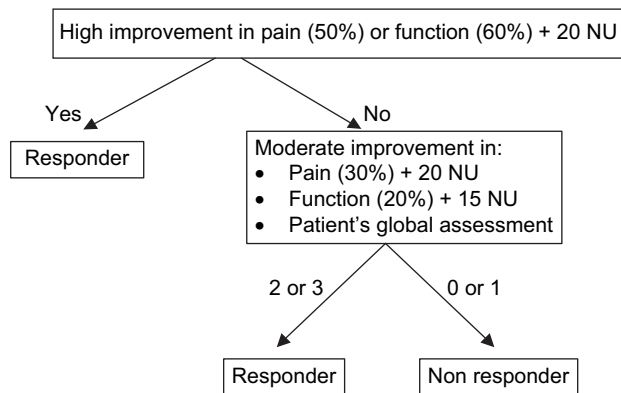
High improvement in pain (50%) or function (60%) + 20 NU

Yes

No

Responder

Moderate improvement in:
• Pain (30%) + 20 NU
• Function (20%) + 15 NU
• Patient's global assessment

2 or 3

0 or 1

Responder

Non responder